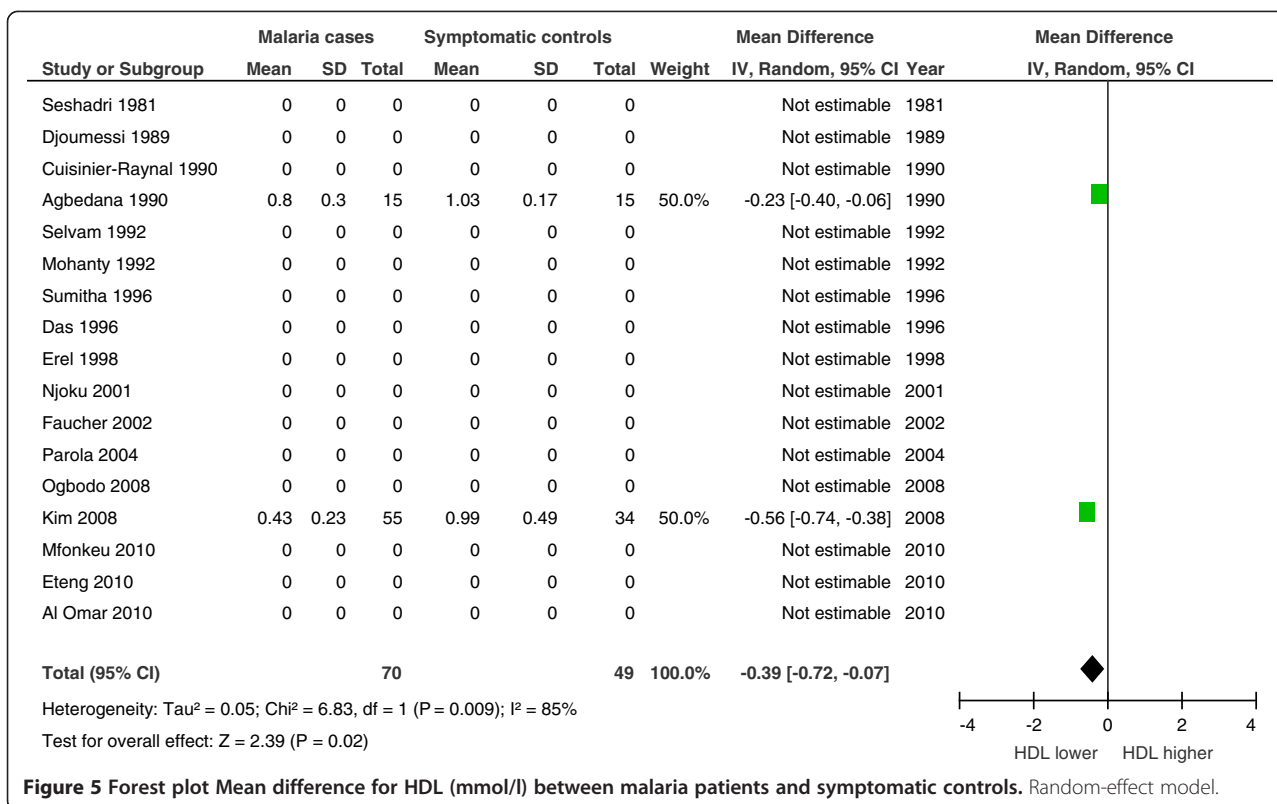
| | Malaria cases | | | Symptomatic controls | | | | Mean Difference | | Mean Difference |
|---|---|---|---|---|---|---|---|---|---|---|
| Study or Subgroup | Mean | SD | Total | Mean | SD | Total | Weight | IV, Random, 95% CI | Year | IV, Random, 95% CI |
| Seshadri 1981 | 0 | 0 | 0 | 0 | 0 | 0 | | Not estimable | 1981 | |
| Djoumessi 1989 | 0 | 0 | 0 | 0 | 0 | 0 | | Not estimable | 1989 | |
| Cuisinier-Raynal 1990 | 0 | 0 | 0 | 0 | 0 | 0 | | Not estimable | 1990 | |
| Agbedana 1990 | 0.8 | 0.3 | 15 | 1.03 | 0.17 | 15 | 50.0% | -0.23 [-0.40, -0.06] | 1990 | |
| Selvam 1992 | 0 | 0 | 0 | 0 | 0 | 0 | | Not estimable | 1992 | |
| Mohanty 1992 | 0 | 0 | 0 | 0 | 0 | 0 | | Not estimable | 1992 | |
| Sumitha 1996 | 0 | 0 | 0 | 0 | 0 | 0 | | Not estimable | 1996 | |
| Das 1996 | 0 | 0 | 0 | 0 | 0 | 0 | | Not estimable | 1996 | |
| Erel 1998 | 0 | 0 | 0 | 0 | 0 | 0 | | Not estimable | 1998 | |
| Njoku 2001 | 0 | 0 | 0 | 0 | 0 | 0 | | Not estimable | 2001 | |
| Faucher 2002 | 0 | 0 | 0 | 0 | 0 | 0 | | Not estimable | 2002 | |
| Parola 2004 | 0 | 0 | 0 | 0 | 0 | 0 | | Not estimable | 2004 | |
| Ogbodo 2008 | 0 | 0 | 0 | 0 | 0 | 0 | | Not estimable | 2008 | |
| Kim 2008 | 0.43 | 0.23 | 55 | 0.99 | 0.49 | 34 | 50.0% | -0.56 [-0.74, -0.38] | 2008 | |
| Mfonkeu 2010 | 0 | 0 | 0 | 0 | 0 | 0 | | Not estimable | 2010 | |
| Eteng 2010 | 0 | 0 | 0 | 0 | 0 | 0 | | Not estimable | 2010 | |
| Al Omar 2010 | 0 | 0 | 0 | 0 | 0 | 0 | | Not estimable | 2010 | |
| Total (95% CI) | | | 70 | | | 49 | 100.0% | -0.39 [-0.72, -0.07] | | |

Heterogeneity: Tau² = 0.05; Chi² = 6.83, df = 1 (P = 0.009); I² = 85%
Test for overall effect: Z = 2.39 (P = 0.02)

-4 -2 0 2 4
HDL lower HDL higher

**Figure 5 Forest plot Mean difference for HDL (mmol/l) between malaria patients and symptomatic controls.** Random-effect model.